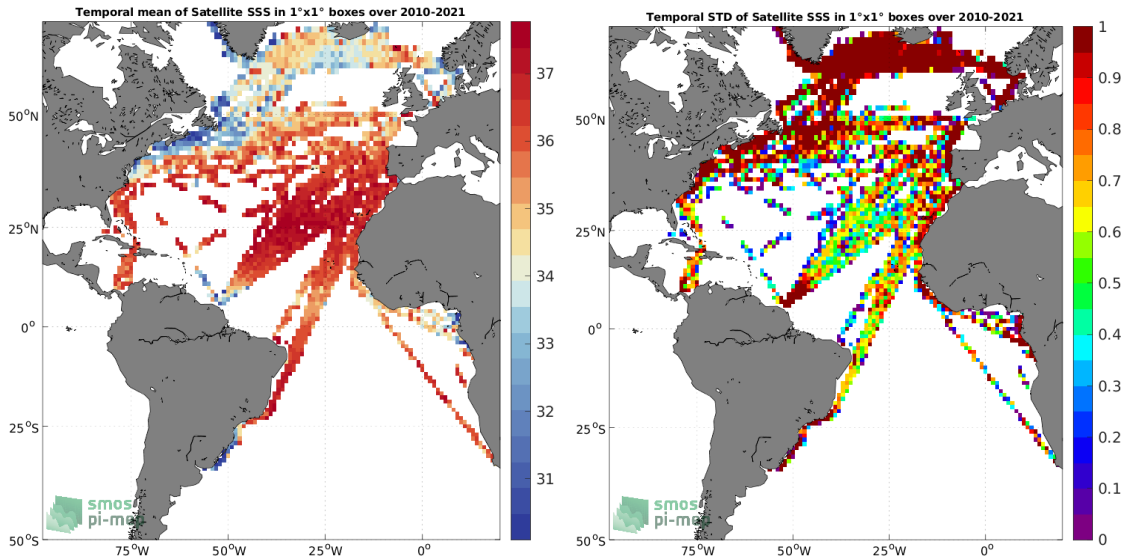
Temporal mean of Satellite SSS in 1°x1° boxes over 2010-2021

37
36
35
34
33
32
31

$50^oN$
$25^oN$
$0^o$
$25^oS$
$50^oS$

$75^oW$ $50^oW$ $25^oW$ $0^o$

smos pi-mep

Temporal STD of Satellite SSS in 1°x1° boxes over 2010-2021

1
0.9
0.8
0.7
0.6
0.5
0.4
0.3
0.2
0.1
0

$50^oN$
$25^oN$
$0^o$
$25^oS$
$50^oS$

$75^oW$ $50^oW$ $25^oW$ $0^o$

smos pi-mep